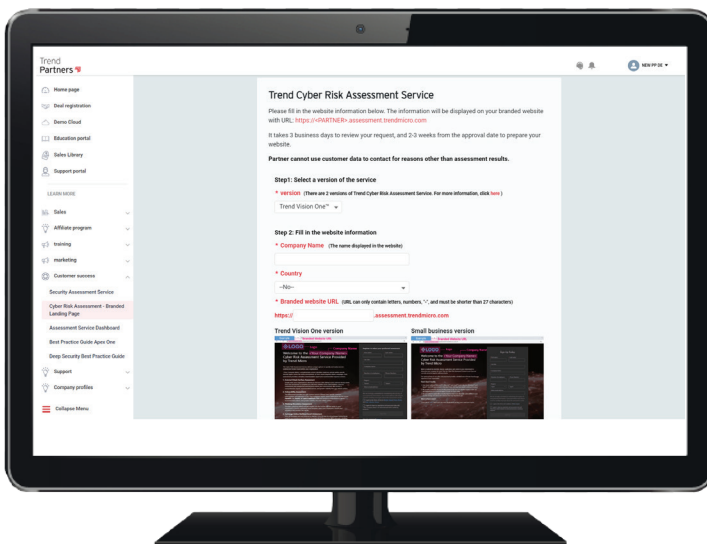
Trend Partners

NEW PP DE

Home page
Deal registration
Demo Cloud
Education portal
Sales Library
Support portal

LEARN MORE

Sales
Affiliate program
training
marketing
Customer success
Security Assessment Service
Cyber Risk Assessment - Branded Landing Page
Assessment Service Dashboard
Best Practice Guide Apex One
Deep Security Best Practice Guide
Support
Company profiles

Collapse Menu

Trend Cyber Risk Assessment Service

Please fill in the website information below. The information will be displayed on your branded website with URL: https://<PARTNER>.assessment.trendmicro.com

It takes 3 business days to review your request, and 2-3 weeks from the approval date to prepare your website.

Partner cannot use customer data to contact for reasons other than assessment results.

Step1: Select a version of the service

* version (There are 2 versions of Trend Cyber Risk Assessment Service. For more information, click here )

Trend Vision One™

Step 2: Fill in the website information

* Company Name (The name displayed in the website)

* Country

--No--

* Branded website URL (URL can only contain letters, numbers, "-", and must be shorter than 27 characters)

https:// .assessment.trendmicro.com

Trend Vision One version

Small business version

LOGO

Welcome to the [Your Company Name] Cyber Risk Assessment Service Provided by Trend Micro

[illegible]